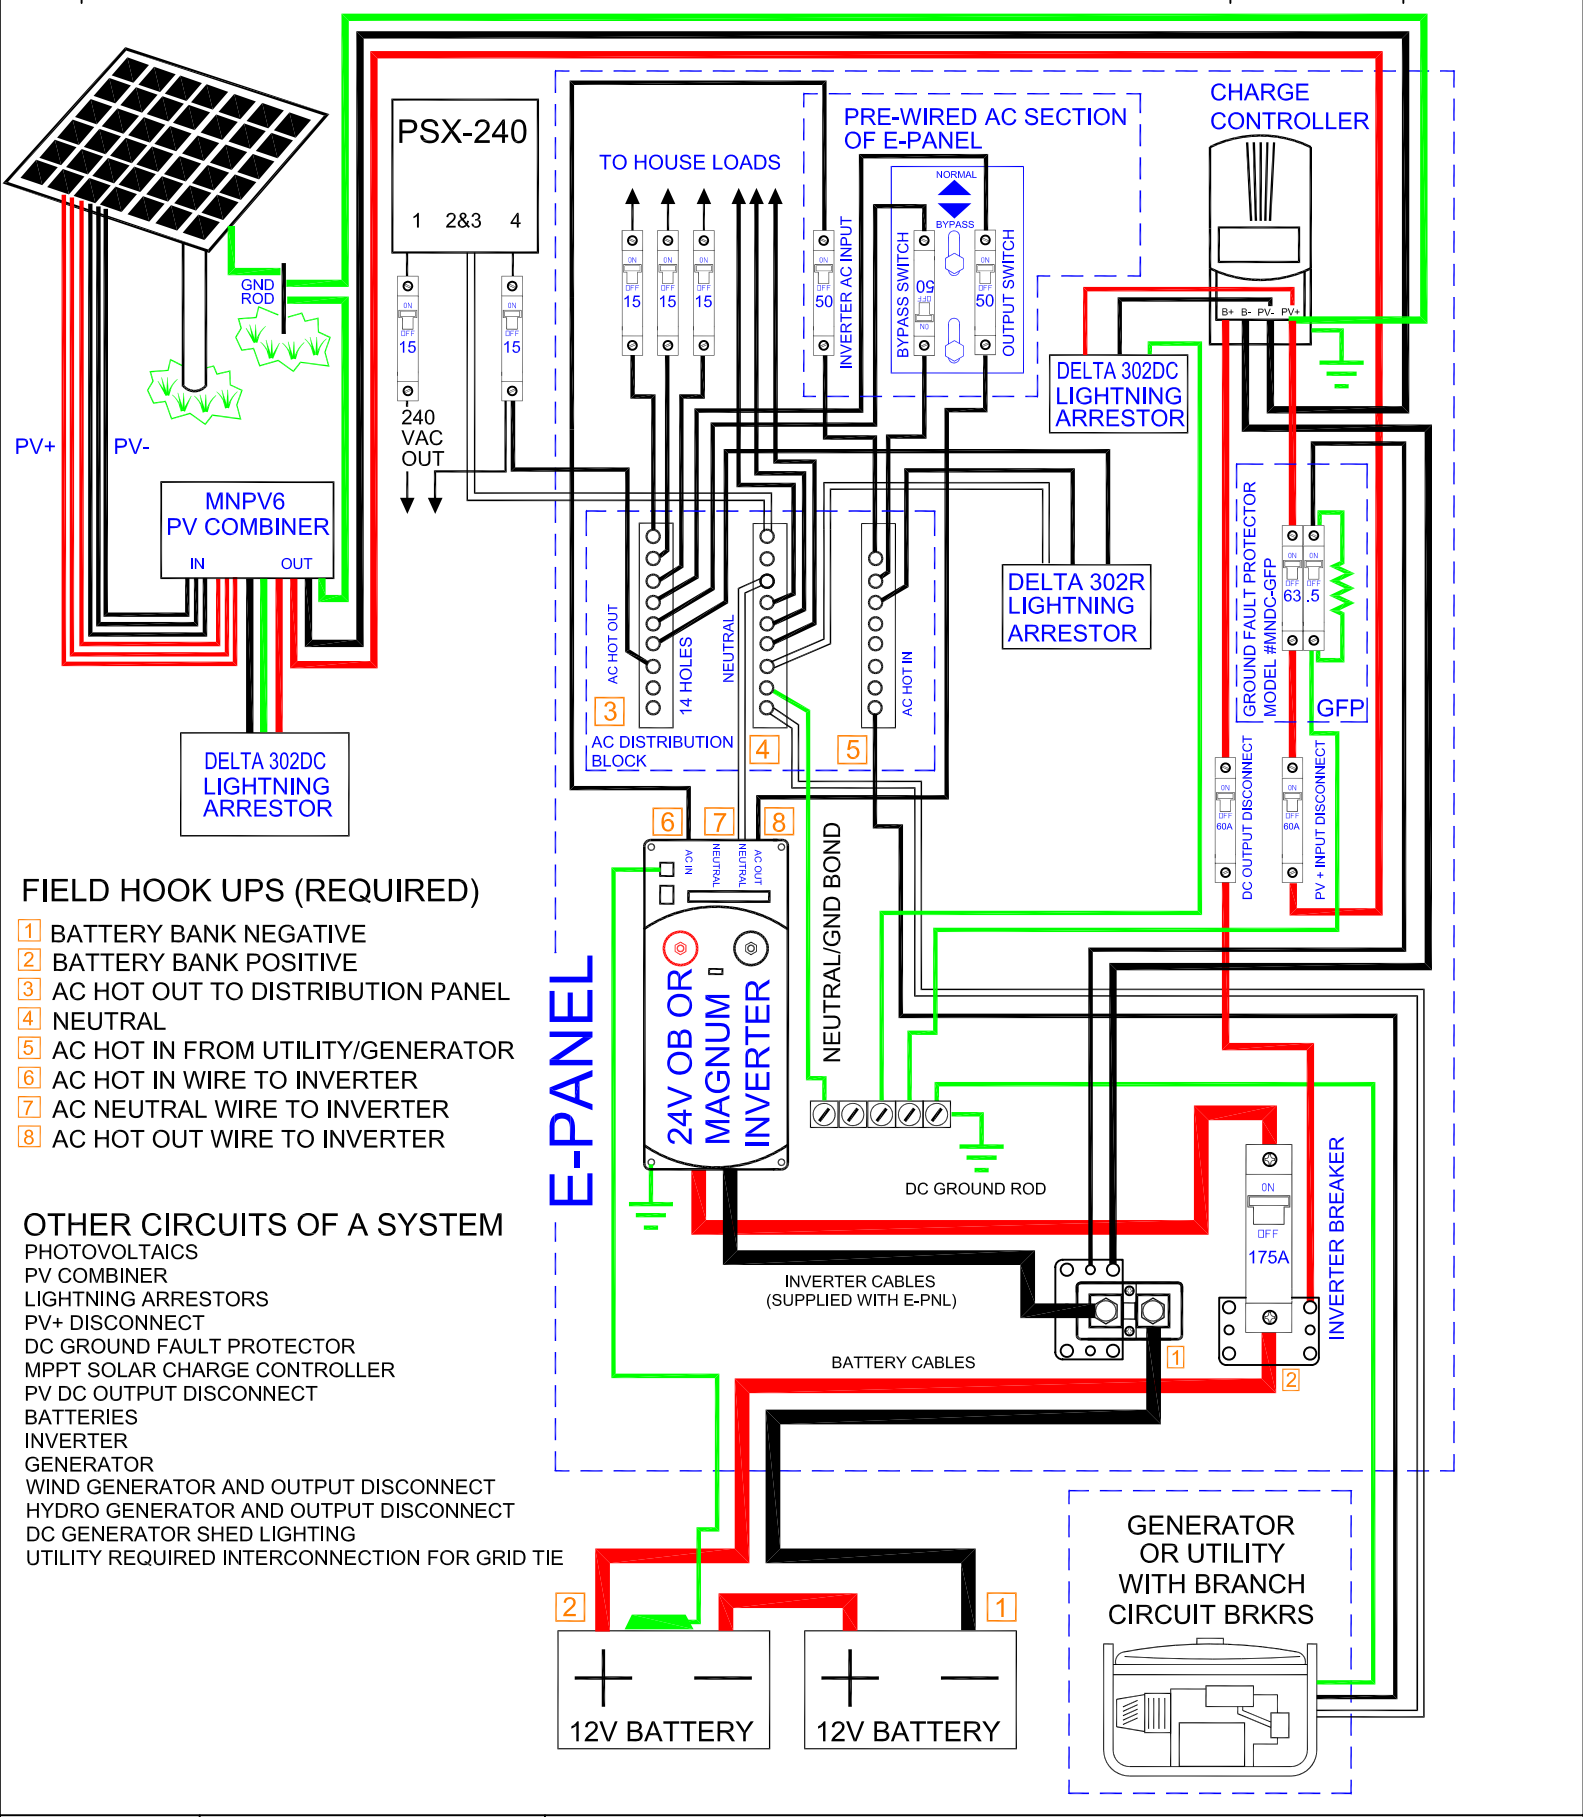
PSX-240
1 2&3 4
15
15
240 VAC OUT
GND ROD
PV+
PV-
MNPV6 PV COMBINER
IN OUT
DELTA 302DC LIGHTNING ARRESTOR
TO HOUSE LOADS
15 15 15
PRE-WIRED AC SECTION OF E-PANEL
50
INVERTER AC INPUT
NORMAL
BYPASS
BYPASS SWITCH
50
OUTPUT SWITCH
50
CHARGE CONTROLLER
B+ B- PV- PV+
DELTA 302DC LIGHTNING ARRESTOR
DELTA 302R LIGHTNING ARRESTOR
AC HOT OUT
14 HOLES
NEUTRAL
AC HOT IN
AC DISTRIBUTION BLOCK
3
4
5
GROUND FAULT PROTECTOR MODEL #MNDC-GFP
63 .5
GFP
DC OUTPUT DISCONNECT
60A
PV + INPUT DISCONNECT
60A
6 7 8
AC IN
NEUTRAL
NEUTRAL
AC OUT
24V OB OR MAGNUM INVERTER
NEUTRAL/GND BOND
E-PANEL
DC GROUND ROD
INVERTER BREAKER
ON
OFF
175A
INVERTER CABLES (SUPPLIED WITH E-PNL)
BATTERY CABLES
1
2
FIELD HOOK UPS (REQUIRED)
1 BATTERY BANK NEGATIVE
2 BATTERY BANK POSITIVE
3 AC HOT OUT TO DISTRIBUTION PANEL
4 NEUTRAL
5 AC HOT IN FROM UTILITY/GENERATOR
6 AC HOT IN WIRE TO INVERTER
7 AC NEUTRAL WIRE TO INVERTER
8 AC HOT OUT WIRE TO INVERTER
OTHER CIRCUITS OF A SYSTEM
PHOTOVOLTAICS
PV COMBINER
LIGHTNING ARRESTORS
PV+ DISCONNECT
DC GROUND FAULT PROTECTOR
MPPT SOLAR CHARGE CONTROLLER
PV DC OUTPUT DISCONNECT
BATTERIES
INVERTER
GENERATOR
WIND GENERATOR AND OUTPUT DISCONNECT
HYDRO GENERATOR AND OUTPUT DISCONNECT
DC GENERATOR SHED LIGHTING
UTILITY REQUIRED INTERCONNECTION FOR GRID TIE
GENERATOR OR UTILITY WITH BRANCH CIRCUIT BRKRS
2
1
12V BATTERY
12V BATTERY